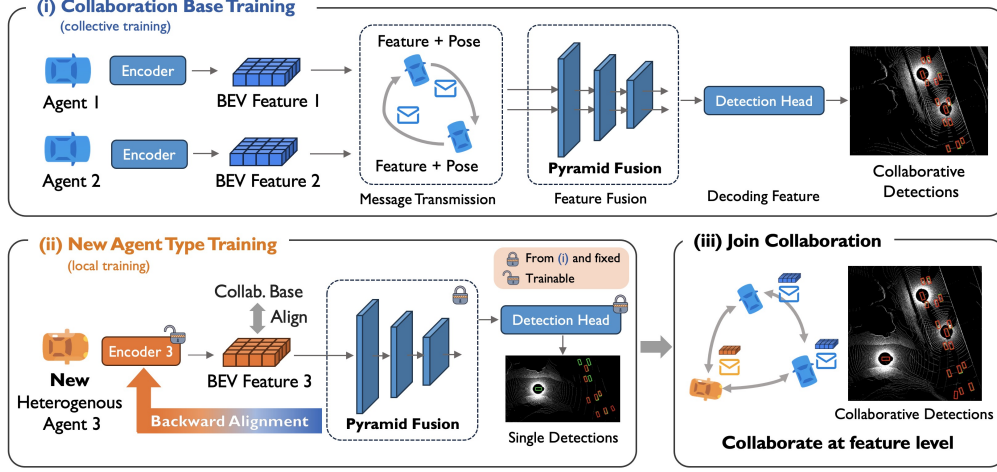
(i) Collaboration Base Training
(collective training)

Agent 1
Encoder
BEV Feature 1

Agent 2
Encoder
BEV Feature 2

Feature + Pose
Feature + Pose
Message Transmission

Pyramid Fusion
Feature Fusion

Detection Head
Decoding Feature

Collaborative Detections

(ii) New Agent Type Training
(local training)

Collab. Base
Align

New Heterogenous Agent 3
Encoder 3
BEV Feature 3
Backward Alignment

Pyramid Fusion

From (i) and fixed
Trainable

Detection Head
Single Detections

(iii) Join Collaboration

Collaborative Detections
Collaborate at feature level